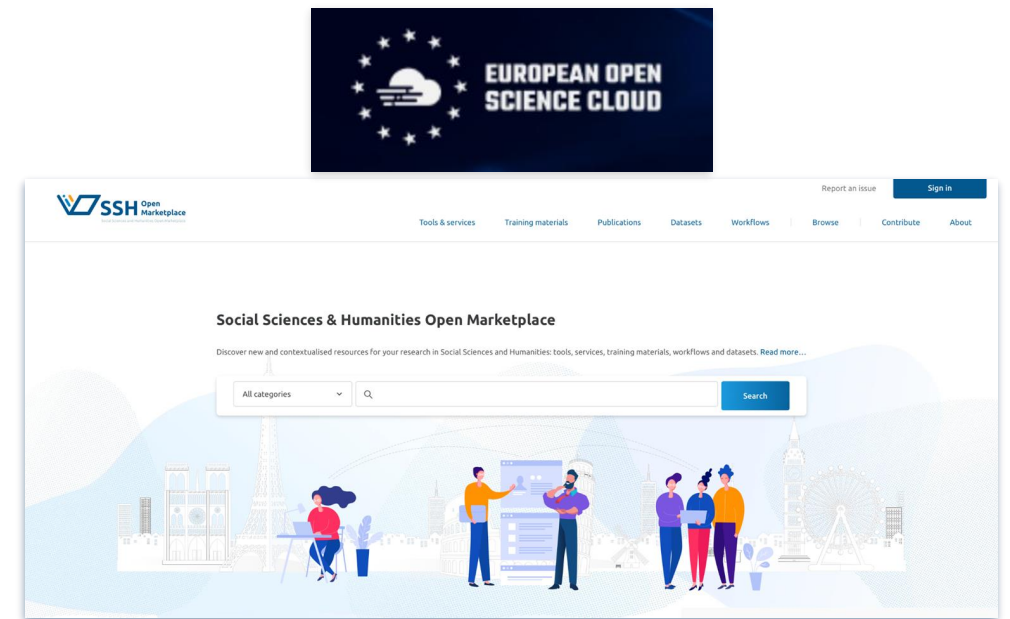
EUROPEAN OPEN SCIENCE CLOUD

SSH Open Marketplace
Social Sciences and Humanities Open Marketplace

Report an issue
Sign in

Tools & services
Training materials
Publications
Datasets
Workflows
Browse
Contribute
About

Social Sciences & Humanities Open Marketplace

Discover new and contextualised resources for your research in Social Sciences and Humanities: tools, services, training materials, workflows and datasets. Read more...

All categories
Search